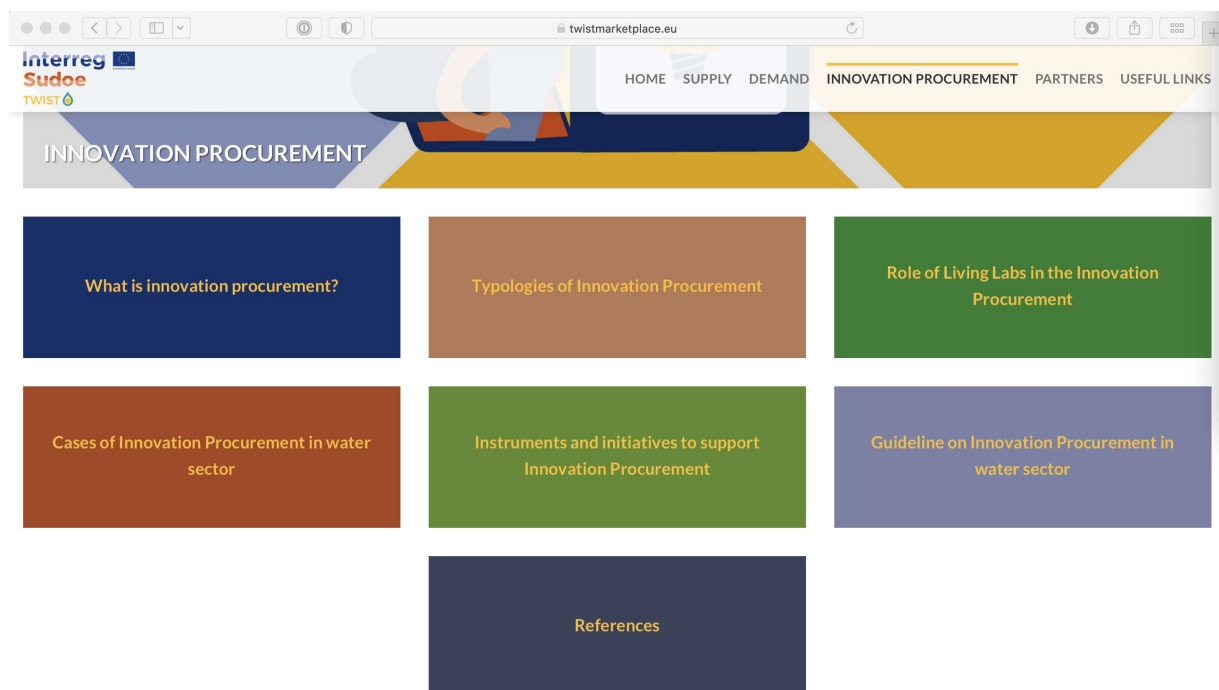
twistmarketplace.eu

Interreg
Sudoe
TWIST

HOME SUPPLY DEMAND INNOVATION PROCUREMENT PARTNERS USEFUL LINKS

INNOVATION PROCUREMENT

What is innovation procurement?

Typologies of Innovation Procurement

Role of Living Labs in the Innovation Procurement

Cases of Innovation Procurement in water sector

Instruments and initiatives to support Innovation Procurement

Guideline on Innovation Procurement in water sector

References